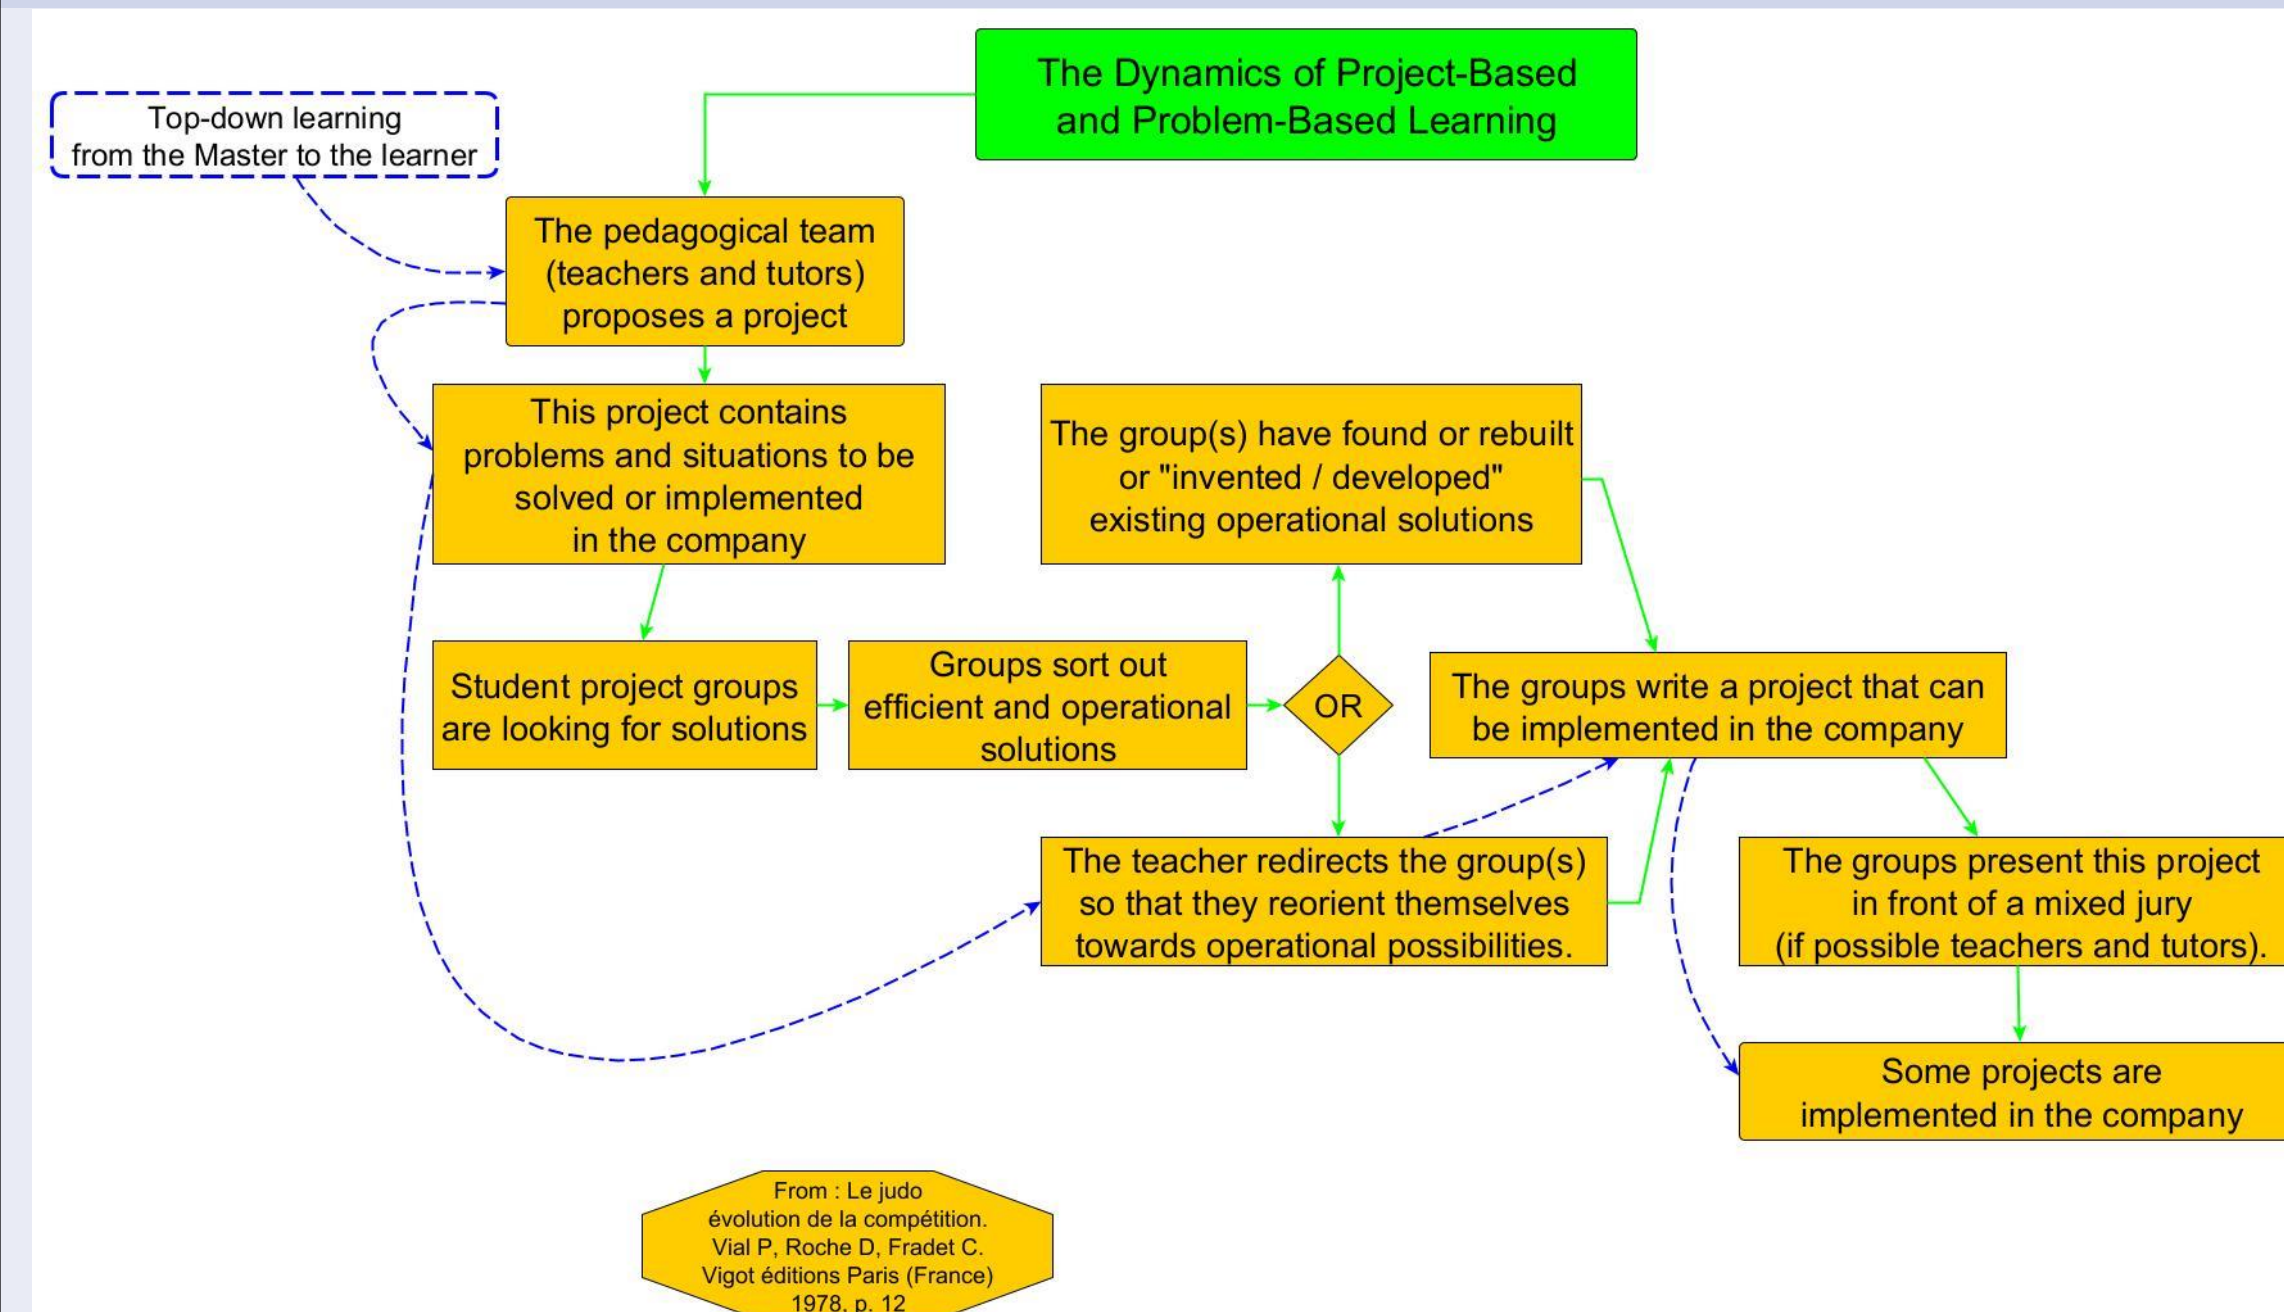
The Dynamics of Project-Based and Problem-Based Learning

Top-down learning from the Master to the learner

The pedagogical team (teachers and tutors) proposes a project

This project contains problems and situations to be solved or implemented in the company

The group(s) have found or rebuilt or "invented / developed" existing operational solutions

Student project groups are looking for solutions

Groups sort out efficient and operational solutions

OR

The groups write a project that can be implemented in the company

The teacher redirects the group(s) so that they reorient themselves towards operational possibilities.

The groups present this project in front of a mixed jury (if possible teachers and tutors).

Some projects are implemented in the company

From : Le judo évolution de la compétition. Vial P, Roche D, Fradet C. Vigot éditions Paris (France) 1978, p. 12